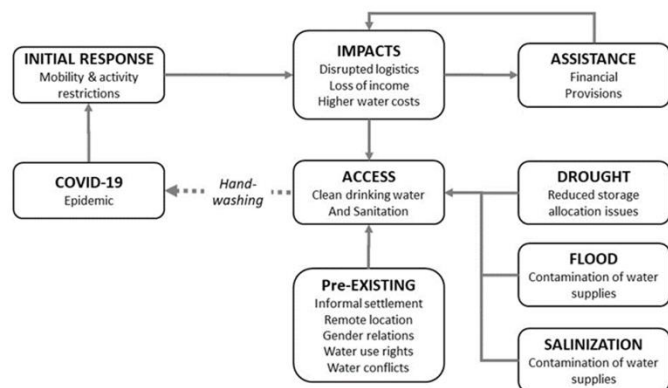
INITIAL RESPONSE
Mobility & activity restrictions

IMPACTS
Disrupted logistics
Loss of income
Higher water costs

ASSISTANCE
Financial
Provisions

COVID-19
Epidemic

Hand-washing

ACCESS
Clean drinking water
And Sanitation

DROUGHT
Reduced storage allocation issues

FLOOD
Contamination of water supplies

Pre-EXISTING
Informal settlement
Remote location
Gender relations
Water use rights
Water conflicts

SALINIZATION
Contamination of water supplies